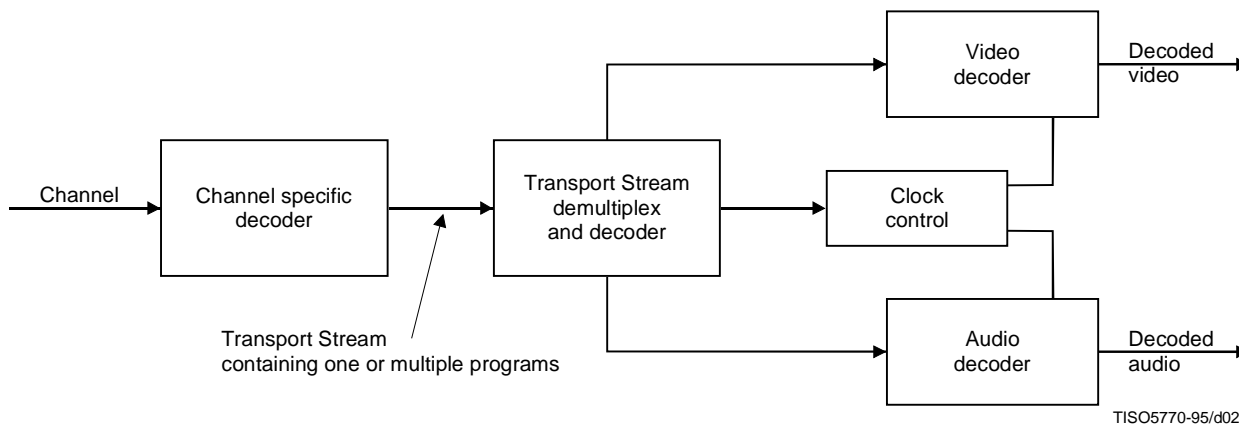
Channel

Channel specific decoder

Transport Stream containing one or multiple programs

Transport Stream demultiplex and decoder

Clock control

Video decoder

Decoded video

Audio decoder

Decoded audio

TISO5770-95/d02